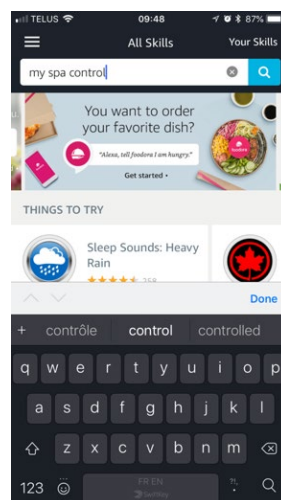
TELUS 09:48 87%

All Skills Your Skills

my spa control

You want to order your favorite dish?

"Alexa, tell foodora I'm hungry."

Get started ›

THINGS TO TRY

Sleep Sounds: Heavy Rain

258

Done

+ contrôle control controlled

q w e r t y u i o p

a s d f g h j k l

z x c v b n m

123 FR EN